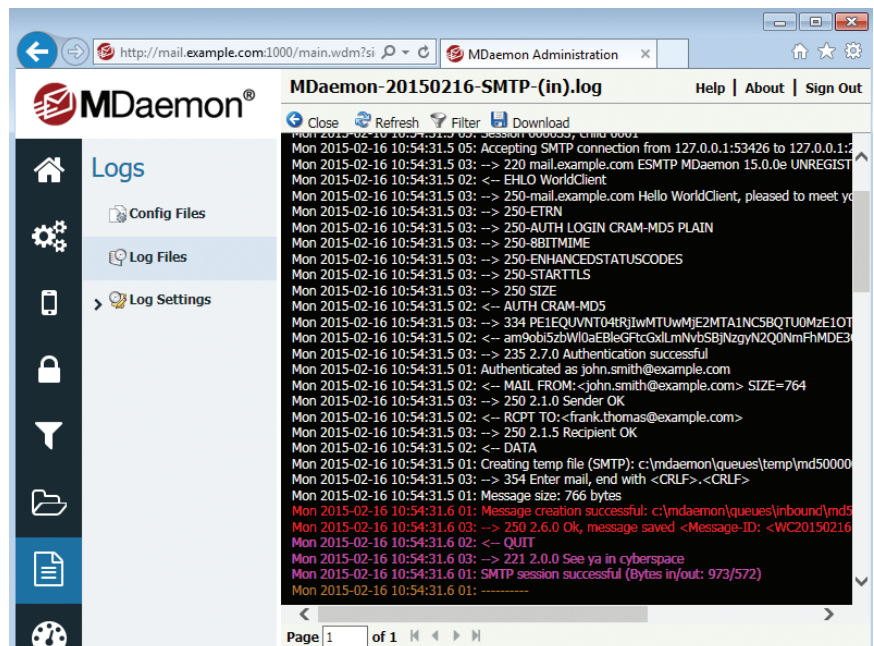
http://mail.example.com:1000/main.wdm?si
MDaemon Administration

MDaemon®

MDaemon-20150216-SMTP-(in).log

Help | About | Sign Out

Close Refresh Filter Download

Logs

Config Files

Log Files

Log Settings

Mon 2015-02-16 10:54:31.5 05: Session 000053; child 0001
Mon 2015-02-16 10:54:31.5 05: Accepting SMTP connection from 127.0.0.1:53426 to 127.0.0.1:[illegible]
Mon 2015-02-16 10:54:31.5 03: --> 220 mail.example.com ESMTP MDaemon 15.0.0e UNREGIST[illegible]
Mon 2015-02-16 10:54:31.5 02: <-- EHLO WorldClient
Mon 2015-02-16 10:54:31.5 03: --> 250-mail.example.com Hello WorldClient, pleased to meet y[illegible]
Mon 2015-02-16 10:54:31.5 03: --> 250-ETRN
Mon 2015-02-16 10:54:31.5 03: --> 250-AUTH LOGIN CRAM-MD5 PLAIN
Mon 2015-02-16 10:54:31.5 03: --> 250-8BITMIME
Mon 2015-02-16 10:54:31.5 03: --> 250-ENHANCEDSTATUSCODES
Mon 2015-02-16 10:54:31.5 03: --> 250-STARTTLS
Mon 2015-02-16 10:54:31.5 03: --> 250 SIZE
Mon 2015-02-16 10:54:31.5 02: <-- AUTH CRAM-MD5
Mon 2015-02-16 10:54:31.5 03: --> 334 PE1EQUVNT04tRjIwMTUwMjE2MTA1NC5BQTU0MzE1OT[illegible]
Mon 2015-02-16 10:54:31.5 02: <-- am9obi5zbWl0aEBleGFtcGxlLmNvbSBjNzgyN2Q0NmFhMDE3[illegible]
Mon 2015-02-16 10:54:31.5 03: --> 235 2.7.0 Authentication successful
Mon 2015-02-16 10:54:31.5 01: Authenticated as john.smith@example.com
Mon 2015-02-16 10:54:31.5 02: <-- MAIL FROM:<john.smith@example.com> SIZE=764
Mon 2015-02-16 10:54:31.5 03: --> 250 2.1.0 Sender OK
Mon 2015-02-16 10:54:31.5 02: <-- RCPT TO:<frank.thomas@example.com>
Mon 2015-02-16 10:54:31.5 03: --> 250 2.1.5 Recipient OK
Mon 2015-02-16 10:54:31.5 02: <-- DATA
Mon 2015-02-16 10:54:31.5 01: Creating temp file (SMTP): c:\mdaemon\queues\temp\md5000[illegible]
Mon 2015-02-16 10:54:31.5 03: --> 354 Enter mail, end with <CRLF>.<CRLF>
Mon 2015-02-16 10:54:31.5 01: Message size: 766 bytes
Mon 2015-02-16 10:54:31.6 01: Message creation successful: c:\mdaemon\queues\inbound\md5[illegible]
Mon 2015-02-16 10:54:31.6 03: --> 250 2.6.0 Ok, message saved <Message-ID: <WC20150216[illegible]
Mon 2015-02-16 10:54:31.6 02: <-- QUIT
Mon 2015-02-16 10:54:31.6 03: --> 221 2.0.0 See ya in cyberspace
Mon 2015-02-16 10:54:31.6 01: SMTP session successful (Bytes in/out: 973/572)
Mon 2015-02-16 10:54:31.6 01: ----------

Page 1 of 1